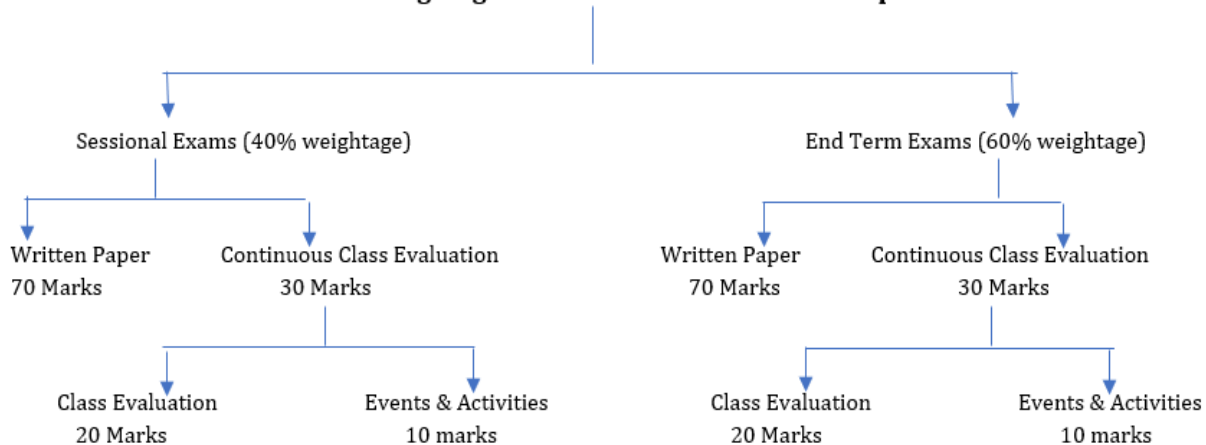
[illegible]

Sessional Exams (40% weightage)

Written Paper
70 Marks

Continuous Class Evaluation
30 Marks

Class Evaluation
20 Marks

Events & Activities
10 marks

End Term Exams (60% weightage)

Written Paper
70 Marks

Continuous Class Evaluation
30 Marks

Class Evaluation
20 Marks

Events & Activities
10 marks